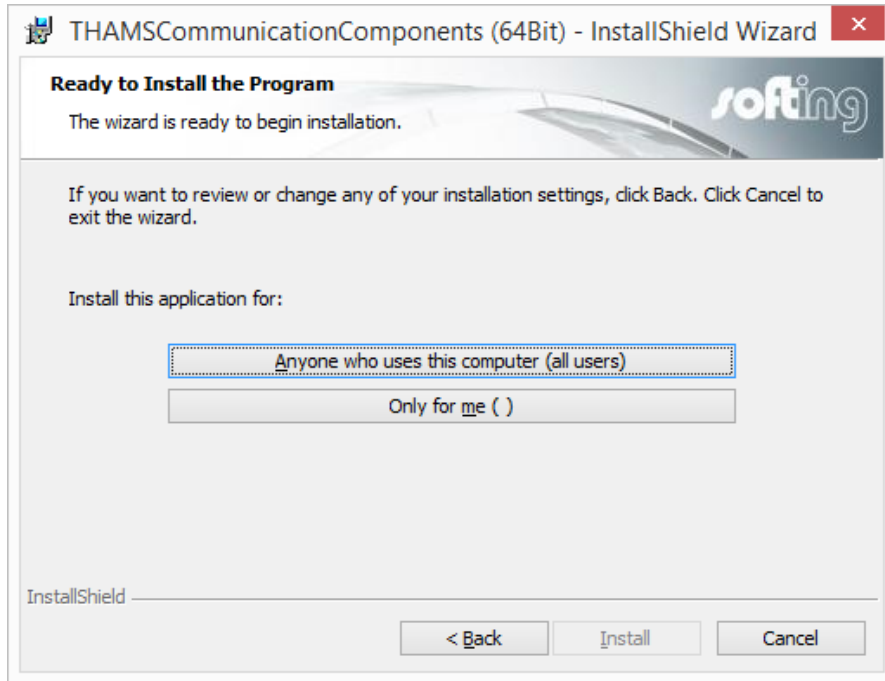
THAMSCommunicationComponents (64Bit) - InstallShield Wizard

Ready to Install the Program

The wizard is ready to begin installation.

softing

If you want to review or change any of your installation settings, click Back. Click Cancel to exit the wizard.

Install this application for:

Anyone who uses this computer (all users)

Only for me ( )

InstallShield

< Back

Install

Cancel